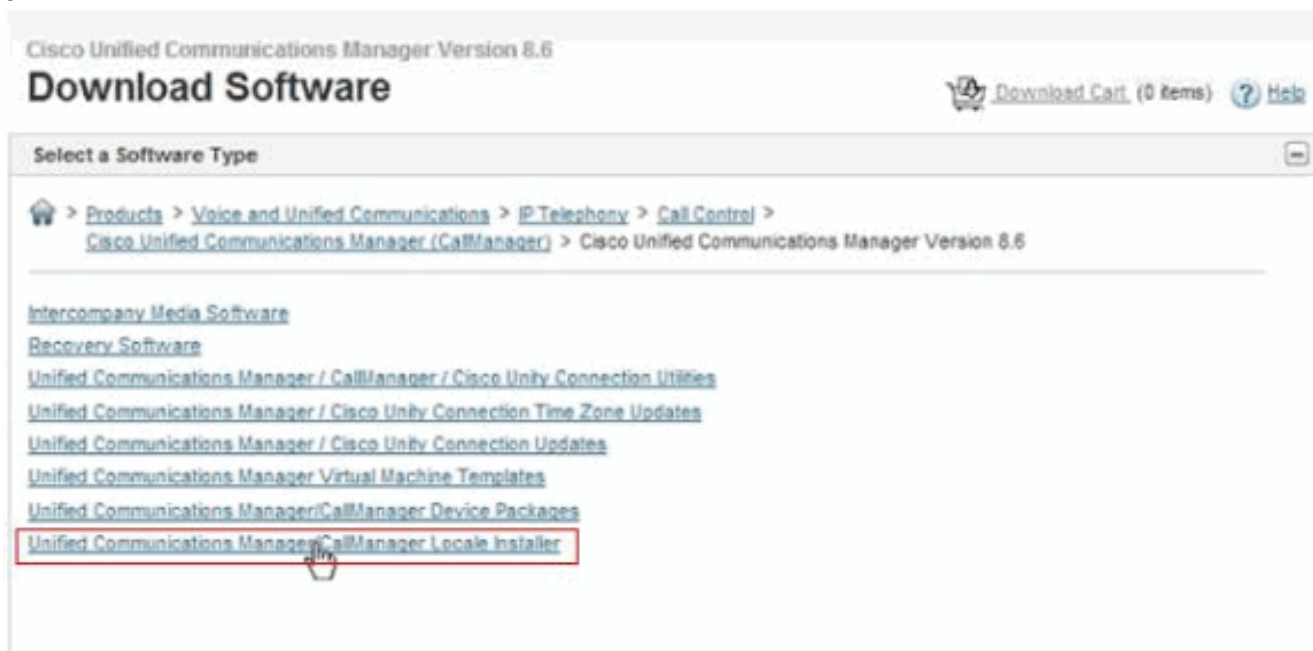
Cisco Unified Communications Manager Version 8.6

Download Software

Download Cart (0 items) Help

Select a Software Type

> Products > Voice and Unified Communications > IP Telephony > Call Control > Cisco Unified Communications Manager (CallManager) > Cisco Unified Communications Manager Version 8.6

Intercompany Media Software

Recovery Software

Unified Communications Manager / CallManager / Cisco Unity Connection Utilities

Unified Communications Manager / Cisco Unity Connection Time Zone Updates

Unified Communications Manager / Cisco Unity Connection Updates

Unified Communications Manager Virtual Machine Templates

Unified Communications Manager/CallManager Device Packages

Unified Communications Manager/CallManager Locale Installer